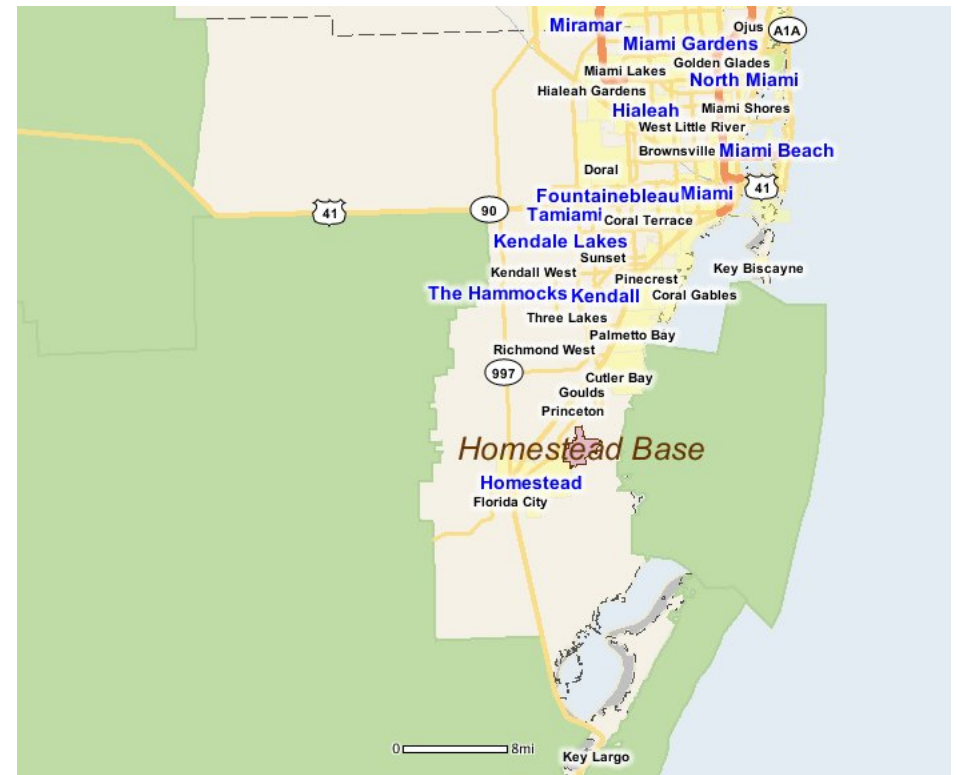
Miramar
Ojus
A1A
Miami Gardens
Golden Glades
Miami Lakes
North Miami
Hialeah Gardens
Hialeah
Miami Shores
West Little River
Brownsville
Miami Beach
Doral
Fountainebleau
Miami
41
41
90
Tamiami
Coral Terrace
Kendale Lakes
Sunset
Kendall West
Pinecrest
Key Biscayne
The Hammocks
Kendall
Coral Gables
Three Lakes
Palmetto Bay
Richmond West
997
Cutler Bay
Goulds
Princeton
Homestead Base
Homestead
Florida City
0
8mi
Key Largo